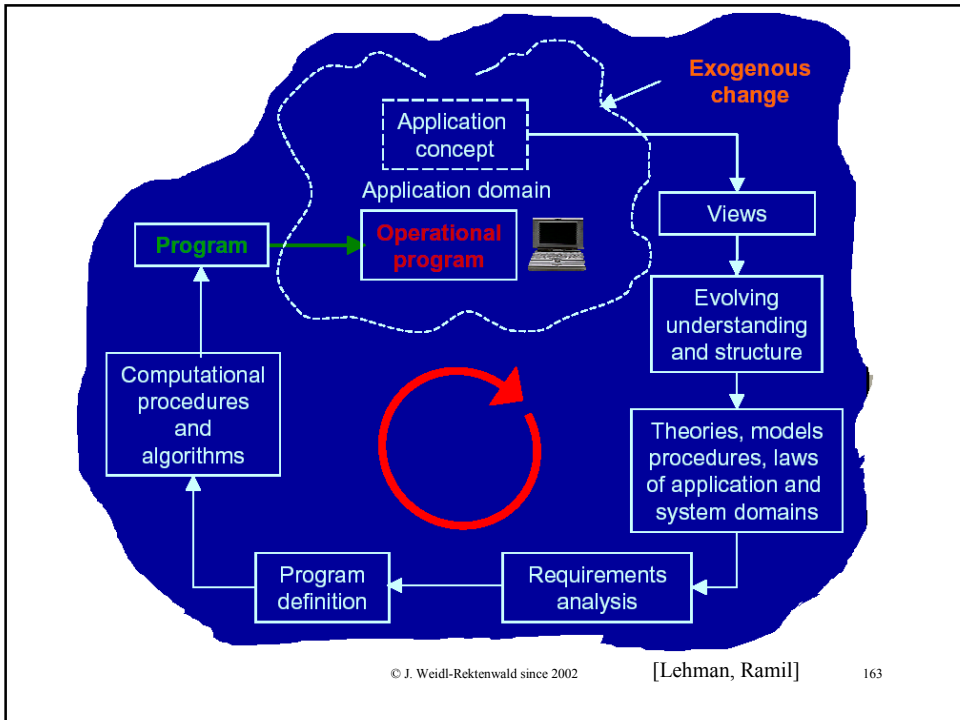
Exogenous change

Application concept

Application domain

Program

Operational program

Views

Evolving understanding and structure

Computational procedures and algorithms

Theories, models procedures, laws of application and system domains

Program definition

Requirements analysis

© J. Weidl-Rektenwald since 2002

[Lehman, Ramil]

163